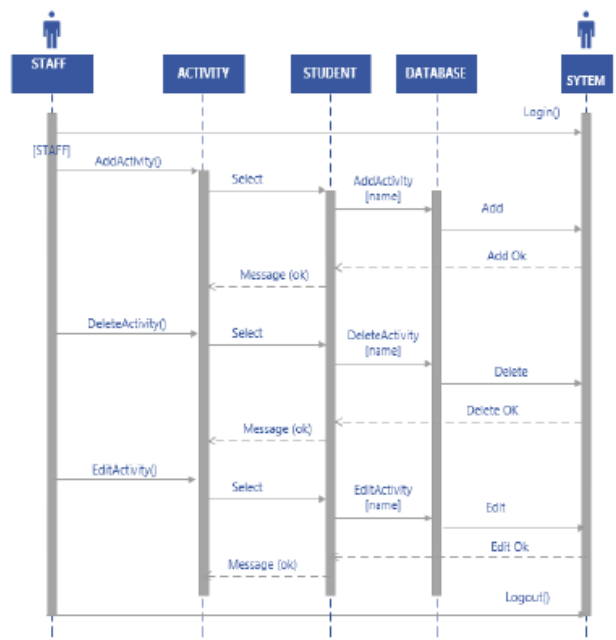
STAFF

ACTIVITY

STUDENT

DATABASE

SYTEM

Login()

[STAFF]

AddActivity()

Select

AddActivity
[name]

Add

Add Ok

Message (ok)

DeleteActivity()

Select

DeleteActivity
[name]

Delete

Delete OK

Message (ok)

EditActivity()

Select

EditActivity
[name]

Edit

Edit Ok

Message (ok)

Logout()